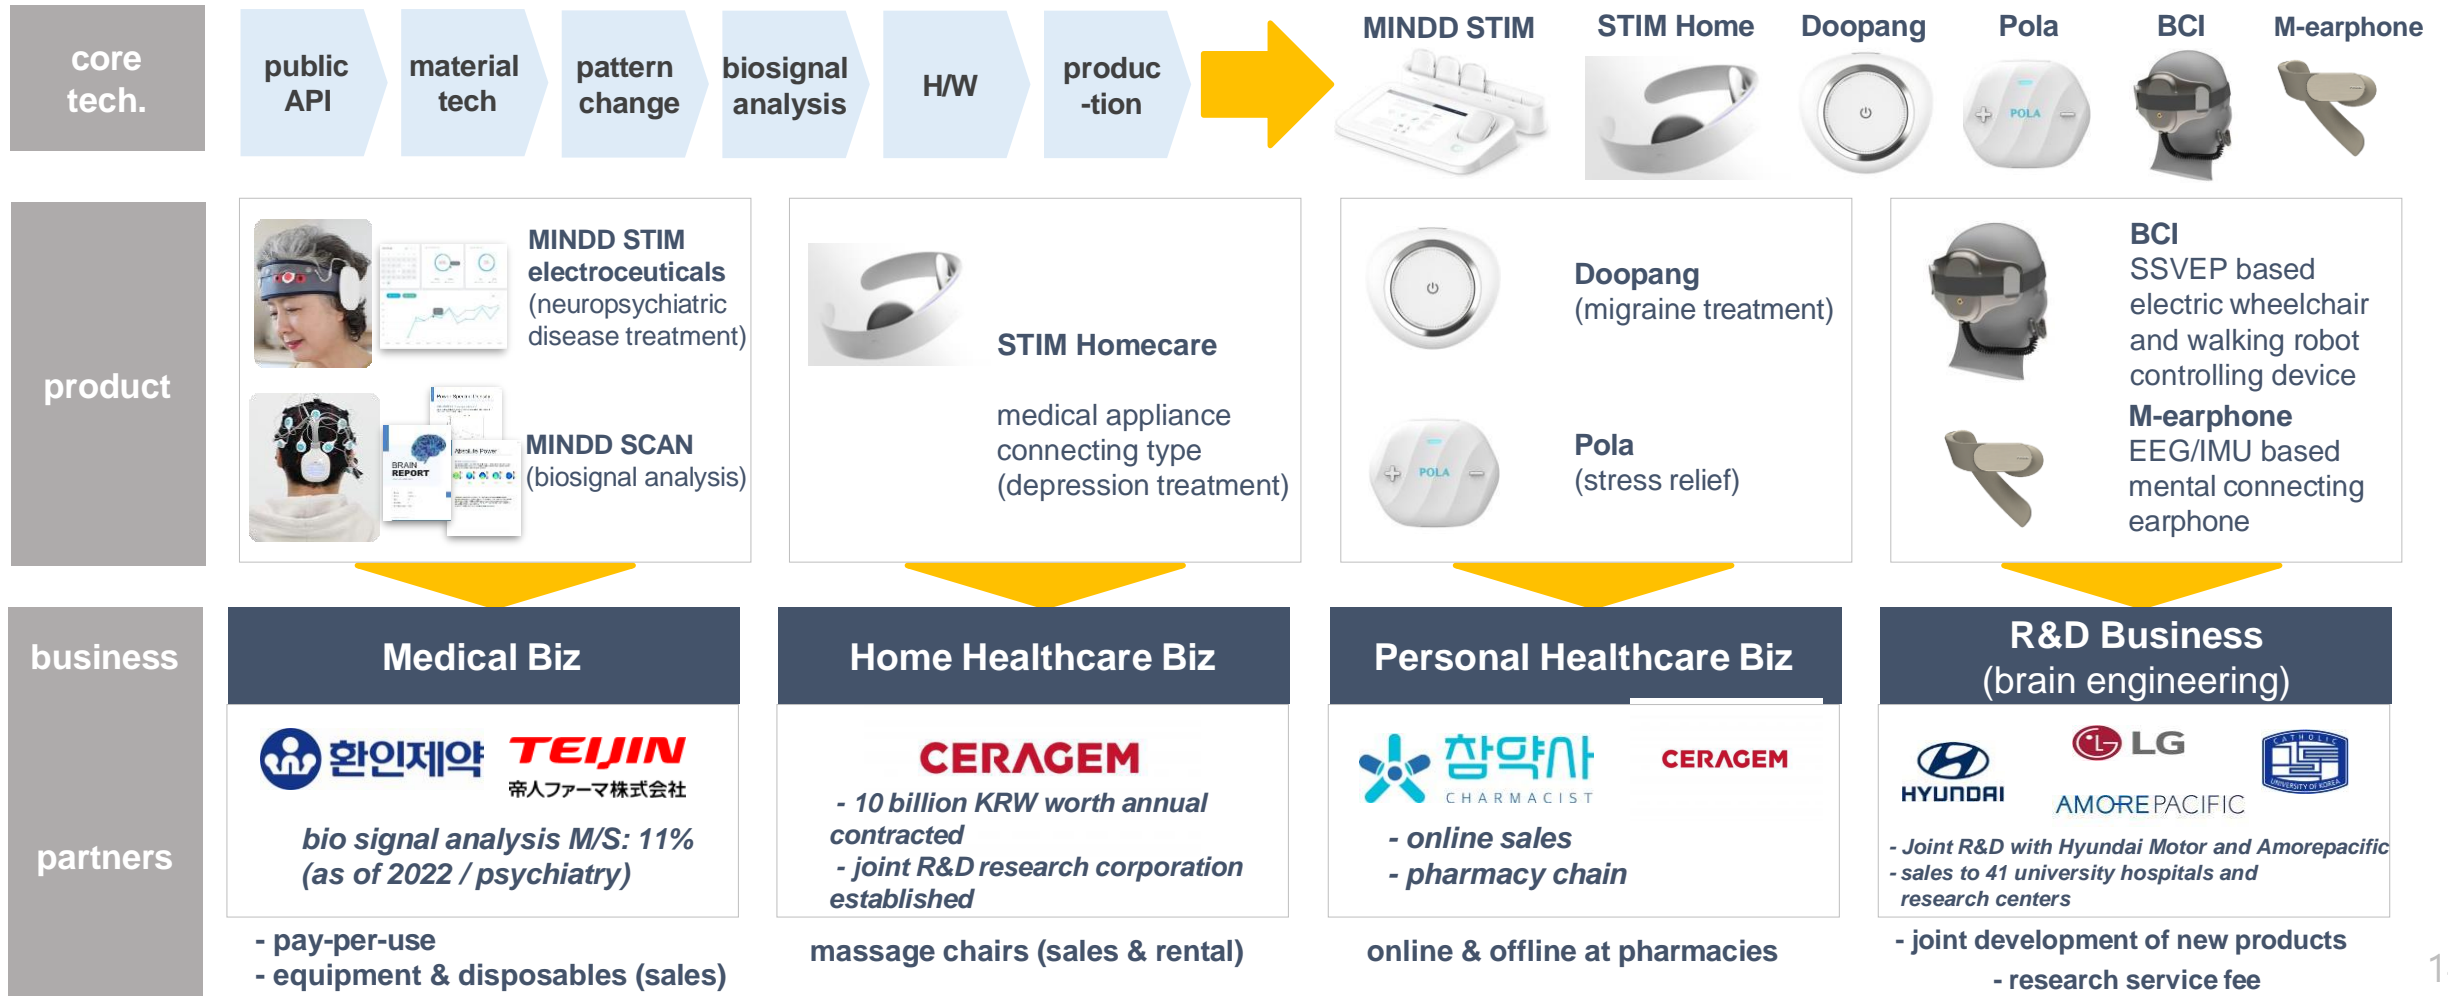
core tech.

public API

material tech

pattern change

biosignal analysis

H/W

produc -tion

MINDD STIM

STIM Home

Doopang

Pola

BCI

M-earphone

product

MINDD STIM electroceuticals (neuropsychiatric disease treatment)

BRAIN REPORT

MINDD SCAN (biosignal analysis)

STIM Homecare

medical appliance connecting type (depression treatment)

Doopang (migraine treatment)

POLA

Pola (stress relief)

BCI
SSVEP based electric wheelchair and walking robot controlling device

M-earphone
EEG/IMU based mental connecting earphone

business

partners

Medical Biz

한인제약 TEIJIN 帝人ファーマ株式会社

bio signal analysis M/S: 11% (as of 2022 / psychiatry)

- pay-per-use
- equipment & disposables (sales)

Home Healthcare Biz

CERAGEM

- 10 billion KRW worth annual contracted
- joint R&D research corporation established

massage chairs (sales & rental)

Personal Healthcare Biz

참약사 CHARMACIST

CERAGEM

- online sales
- pharmacy chain

online & offline at pharmacies

R&D Business (brain engineering)

HYUNDAI LG AMOREPACIFIC CATHOLIC UNIVERSITY OF KOREA

- Joint R&D with Hyundai Motor and Amorepacific
- sales to 41 university hospitals and research centers

- joint development of new products
- research service fee

1